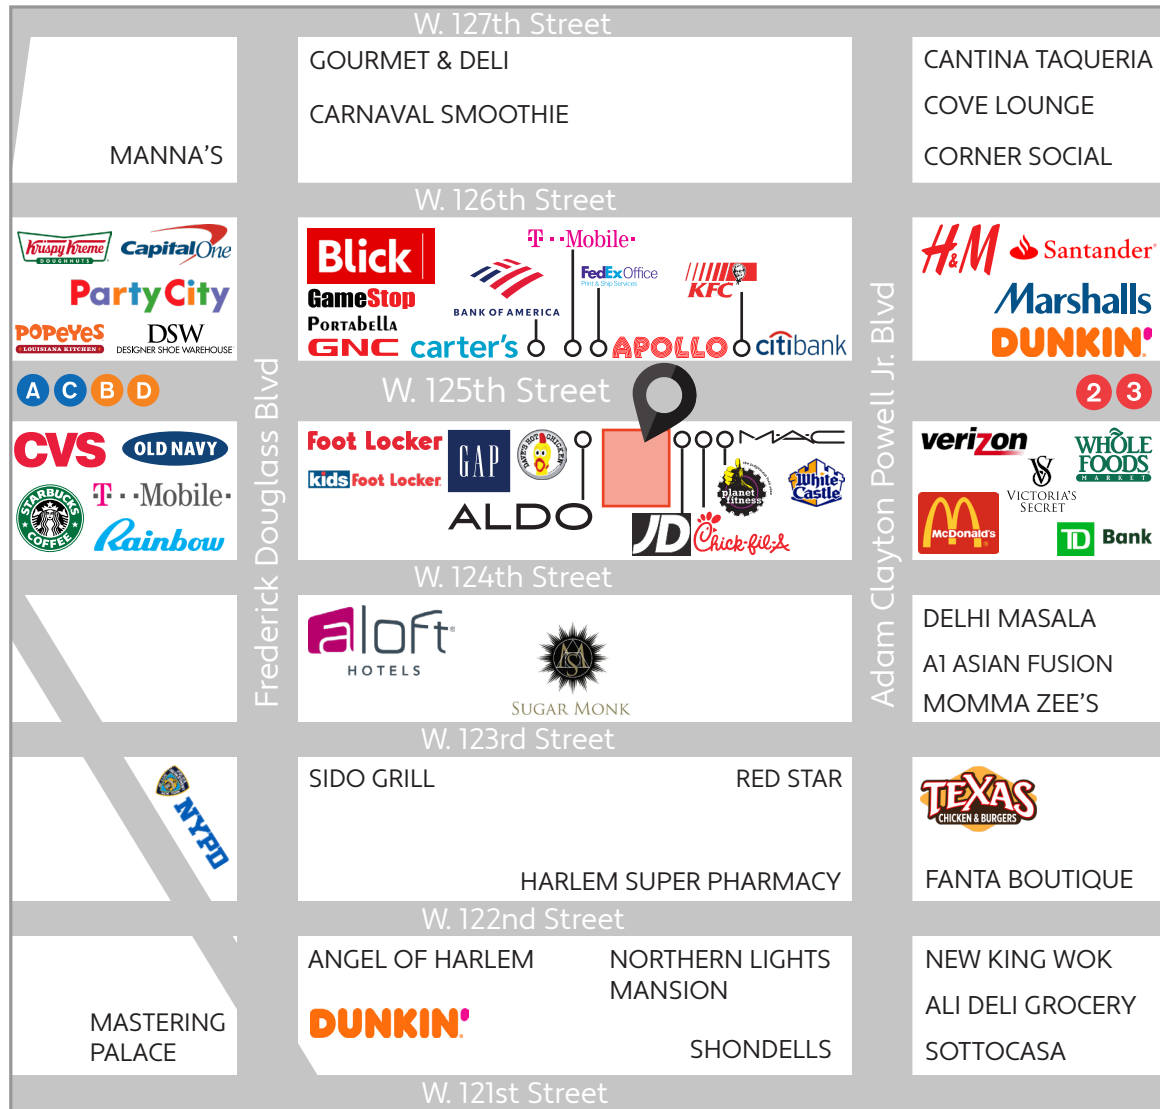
W. 127th Street

MANNA'S

GOURMET & DELI

CARNAVAL SMOOTHIE

CANTINA TAQUERIA

COVE LOUNGE

CORNER SOCIAL

W. 126th Street

Krispy Kreme DOUGHNUTS

Capital One

Party City

POPEYES LOUISIANA KITCHEN

DSW DESIGNER SHOE WAREHOUSE

Blick

GameStop

Portabella

GNC

BANK OF AMERICA

T··Mobile·

FedEx Office Print & Ship Services

KFC

carter's

APOLLO

citibank

H&M

Santander

Marshalls

DUNKIN'

A C B D

W. 125th Street

2 3

CVS

OLD NAVY

STARBUCKS COFFEE

T··Mobile·

Rainbow

Foot Locker

kids Foot Locker

GAP

DAVE'S HOT CHICKEN

ALDO

MAC

planet fitness

White Castle

JD

Chick-fil-A

verizon

WHOLE FOODS MARKET

VICTORIA'S SECRET

McDonald's

TD Bank

Frederick Douglass Blvd

Adam Clayton Powell Jr. Blvd

W. 124th Street

aloft HOTELS

SUGAR MONK

DELHI MASALA

A1 ASIAN FUSION

MOMMA ZEE'S

W. 123rd Street

NYPD

SIDO GRILL

RED STAR

HARLEM SUPER PHARMACY

TEXAS CHICKEN & BURGERS

FANTA BOUTIQUE

W. 122nd Street

MASTERING PALACE

ANGEL OF HARLEM

DUNKIN'

NORTHERN LIGHTS MANSION

SHONDELLS

NEW KING WOK

ALI DELI GROCERY

SOTTOCASA

W. 121st Street